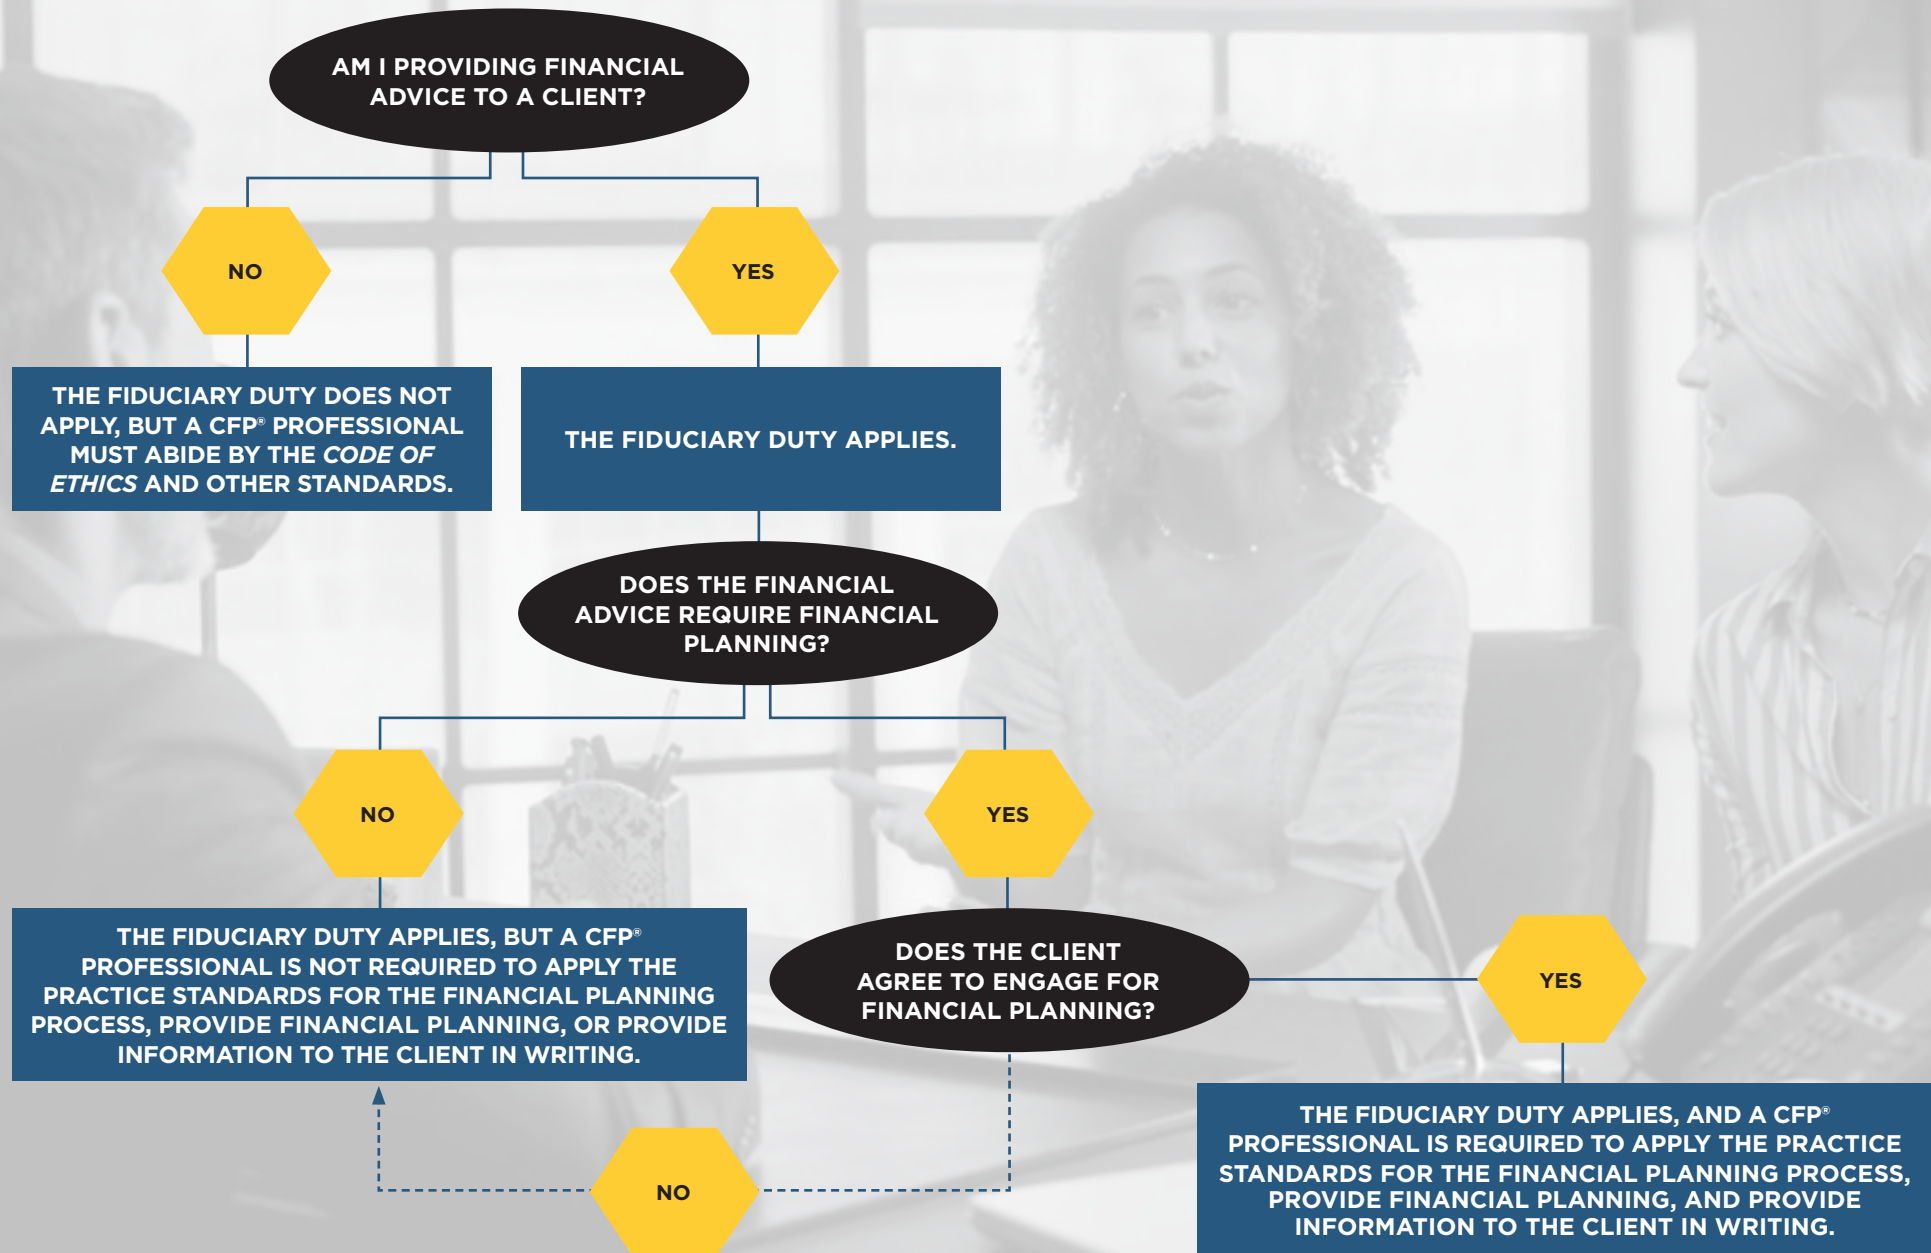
AM I PROVIDING FINANCIAL ADVICE TO A CLIENT?

NO

YES

THE FIDUCIARY DUTY DOES NOT APPLY, BUT A CFP® PROFESSIONAL MUST ABIDE BY THE *CODE OF ETHICS* AND OTHER STANDARDS.

THE FIDUCIARY DUTY APPLIES.

DOES THE FINANCIAL ADVICE REQUIRE FINANCIAL PLANNING?

NO

YES

THE FIDUCIARY DUTY APPLIES, BUT A CFP® PROFESSIONAL IS NOT REQUIRED TO APPLY THE PRACTICE STANDARDS FOR THE FINANCIAL PLANNING PROCESS, PROVIDE FINANCIAL PLANNING, OR PROVIDE INFORMATION TO THE CLIENT IN WRITING.

DOES THE CLIENT AGREE TO ENGAGE FOR FINANCIAL PLANNING?

YES

NO

THE FIDUCIARY DUTY APPLIES, AND A CFP® PROFESSIONAL IS REQUIRED TO APPLY THE PRACTICE STANDARDS FOR THE FINANCIAL PLANNING PROCESS, PROVIDE FINANCIAL PLANNING, AND PROVIDE INFORMATION TO THE CLIENT IN WRITING.